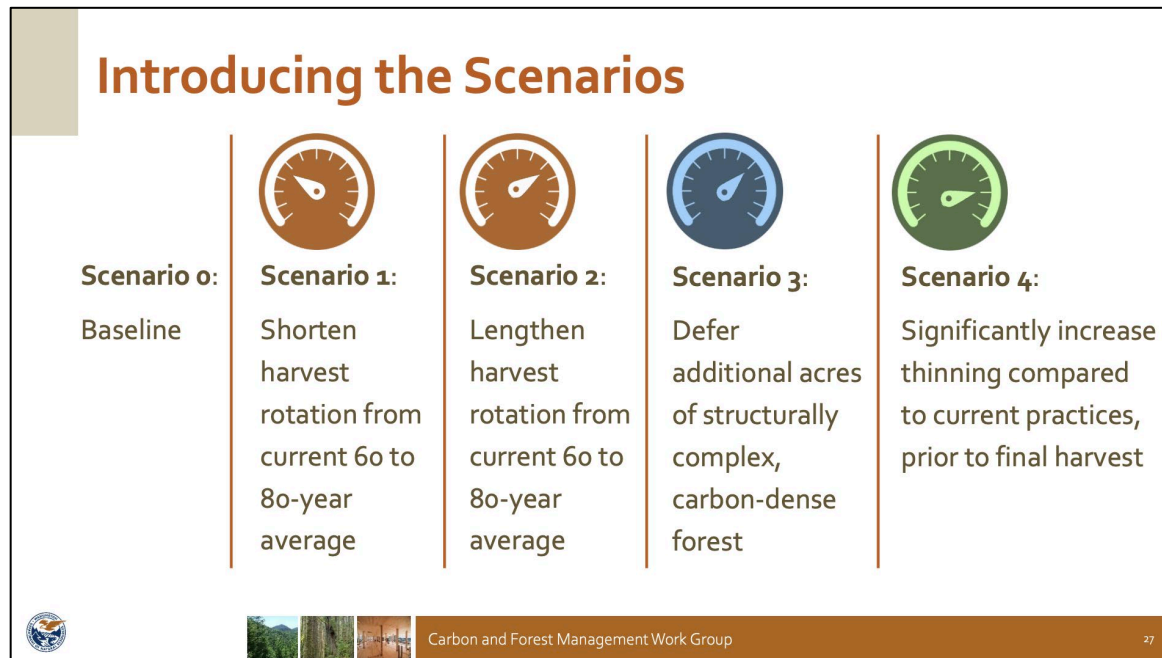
Introducing the Scenarios

Scenario 0:
Baseline

Scenario 1:
Shorten harvest rotation from current 60 to 80-year average

Scenario 2:
Lengthen harvest rotation from current 60 to 80-year average

Scenario 3:
Defer additional acres of structurally complex, carbon-dense forest

Scenario 4:
Significantly increase thinning compared to current practices, prior to final harvest

Carbon and Forest Management Work Group

27